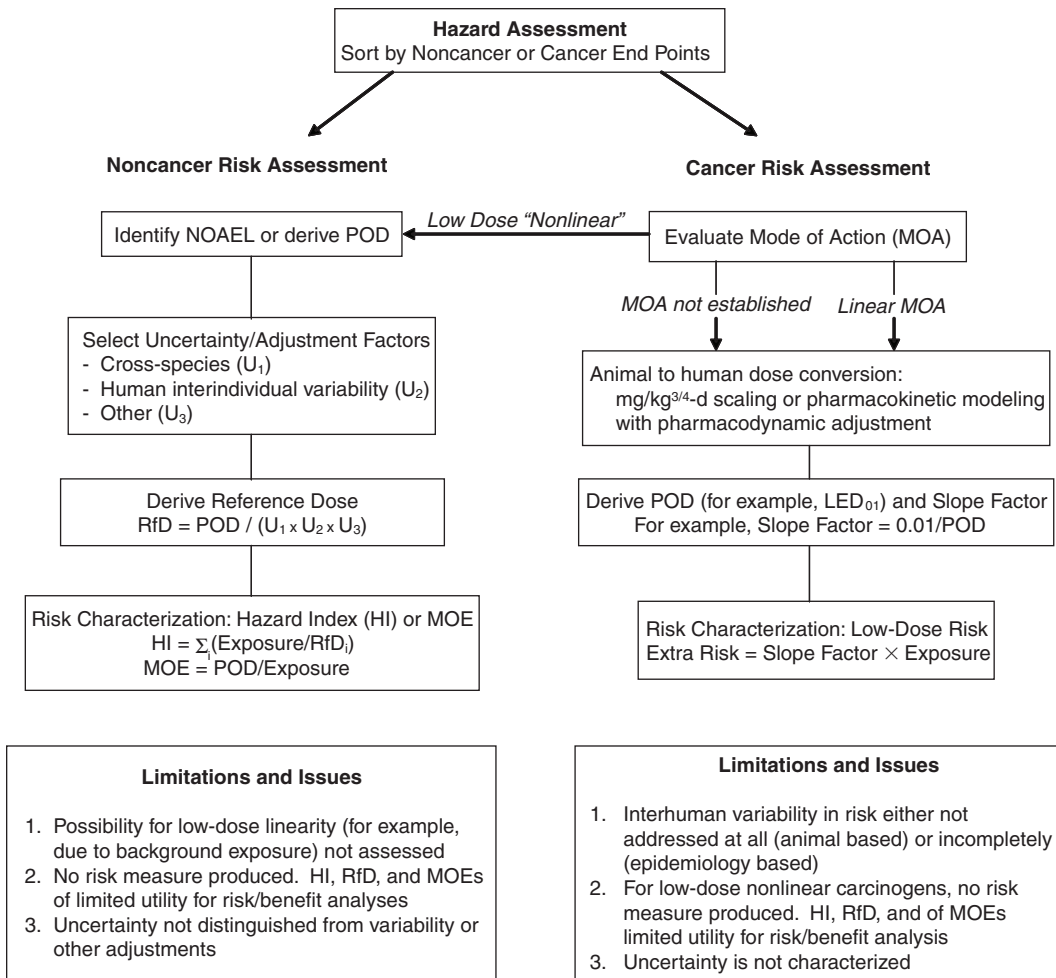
**Hazard Assessment**
Sort by Noncancer or Cancer End Points

**Noncancer Risk Assessment**

**Cancer Risk Assessment**

*Low Dose "Nonlinear"*

Identify NOAEL or derive POD

Evaluate Mode of Action (MOA)

*MOA not established*

*Linear MOA*

Select Uncertainty/Adjustment Factors
- Cross-species ($U_1$)
- Human interindividual variability ($U_2$)
- Other ($U_3$)

Animal to human dose conversion:
mg/kg$^{3/4}$-d scaling or pharmacokinetic modeling with pharmacodynamic adjustment

Derive Reference Dose
RfD = POD / ($U_1 \times U_2 \times U_3$)

Derive POD (for example, $LED_{01}$) and Slope Factor
For example, Slope Factor = 0.01/POD

Risk Characterization: Hazard Index (HI) or MOE
HI = $\sum_i$(Exposure/$RfD_i$)
MOE = POD/Exposure

Risk Characterization: Low-Dose Risk
Extra Risk = Slope Factor $\times$ Exposure

**Limitations and Issues**

1. Possibility for low-dose linearity (for example, due to background exposure) not assessed
2. No risk measure produced. HI, RfD, and MOEs of limited utility for risk/benefit analyses
3. Uncertainty not distinguished from variability or other adjustments

**Limitations and Issues**

1. Interhuman variability in risk either not addressed at all (animal based) or incompletely (epidemiology based)
2. For low-dose nonlinear carcinogens, no risk measure produced. HI, RfD, and of MOEs limited utility for risk/benefit analysis
3. Uncertainty is not characterized